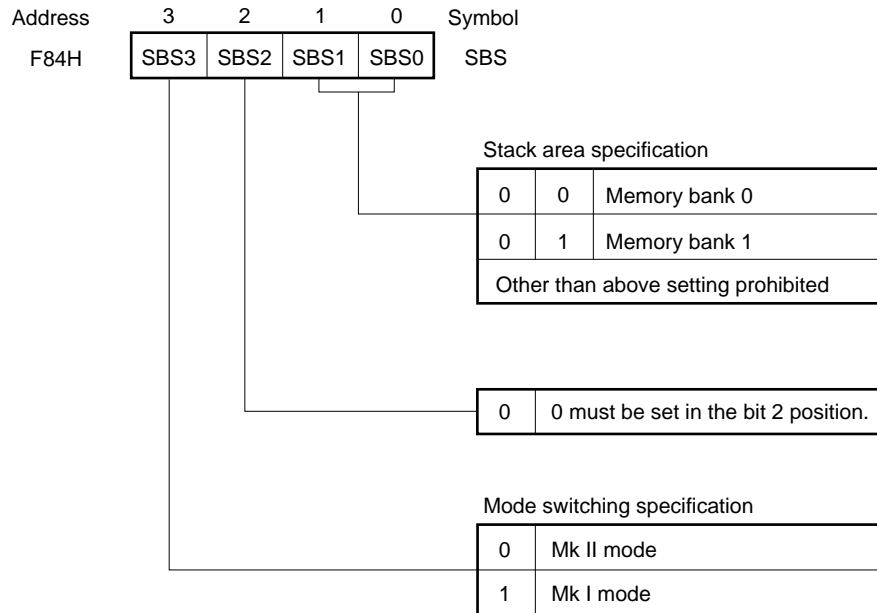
| Address | 3 | 2 | 1 | 0 | Symbol |
|---|---|---|---|---|---|
| F84H | SBS3 | SBS2 | SBS1 | SBS0 | SBS |

Stack area specification

| | | |
|---|---|---|
| 0 | 0 | Memory bank 0 |
| 0 | 1 | Memory bank 1 |
| Other than above setting prohibited | | |

| | |
|---|---|
| 0 | 0 must be set in the bit 2 position. |

Mode switching specification

| | |
|---|---|
| 0 | Mk II mode |
| 1 | Mk I mode |